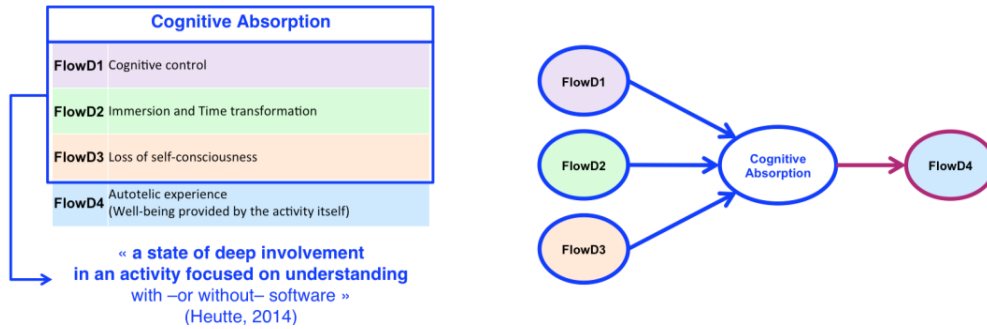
Cognitive Absorption

| | |
|---|---|
| FlowD1 | Cognitive control |
| FlowD2 | Immersion and Time transformation |
| FlowD3 | Loss of self-consciousness |
| FlowD4 | Autotelic experience (Well-being provided by the activity itself) |

« a state of deep involvement in an activity focused on understanding with –or without– software » (Heutte, 2014)

FlowD1

FlowD2

FlowD3

Cognitive Absorption

FlowD4